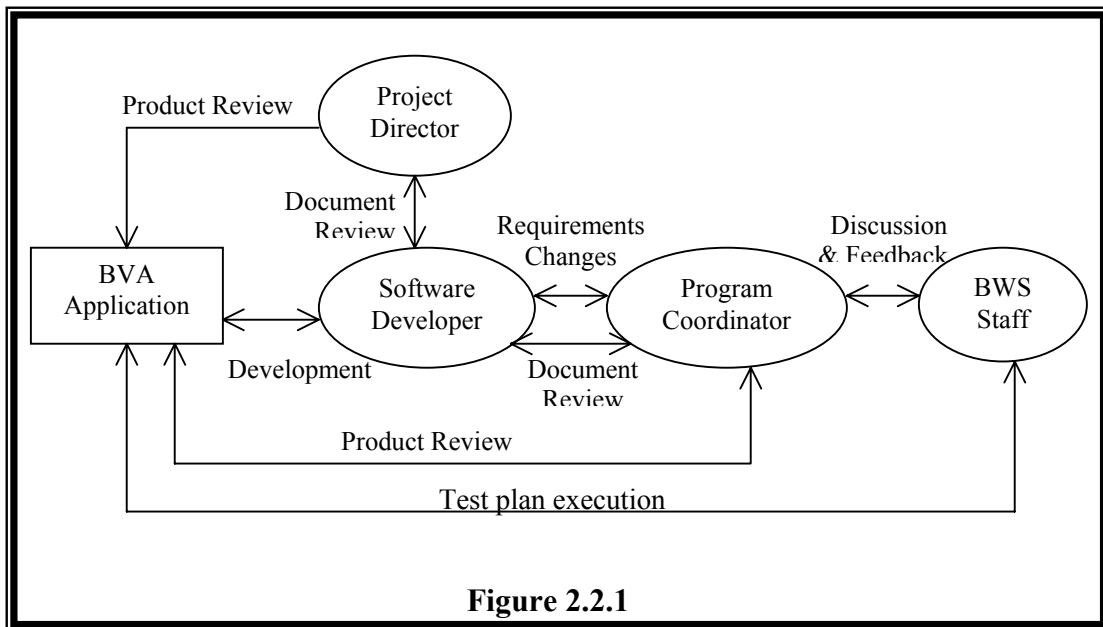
Product Review

Project Director

Document Review

Requirements Changes

Discussion & Feedback

BVA Application

Software Developer

Program Coordinator

BWS Staff

Development

Document Review

Product Review

Test plan execution

**Figure 2.2.1**